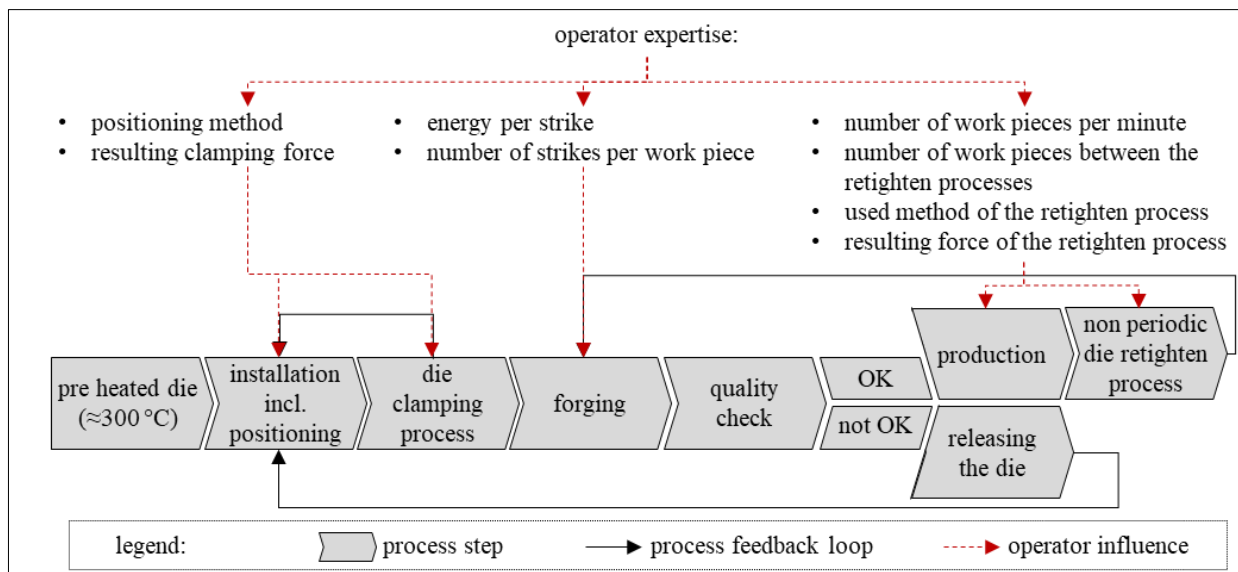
operator expertise:

- positioning method
- resulting clamping force

- energy per strike
- number of strikes per work piece

- number of work pieces per minute
- number of work pieces between the retighten processes
- used method of the retighten process
- resulting force of the retighten process

pre heated die (≈300 °C)

installation incl. positioning

die clamping process

forging

quality check

OK

not OK

production

non periodic die retighten process

releasing the die

legend: process step process feedback loop operator influence